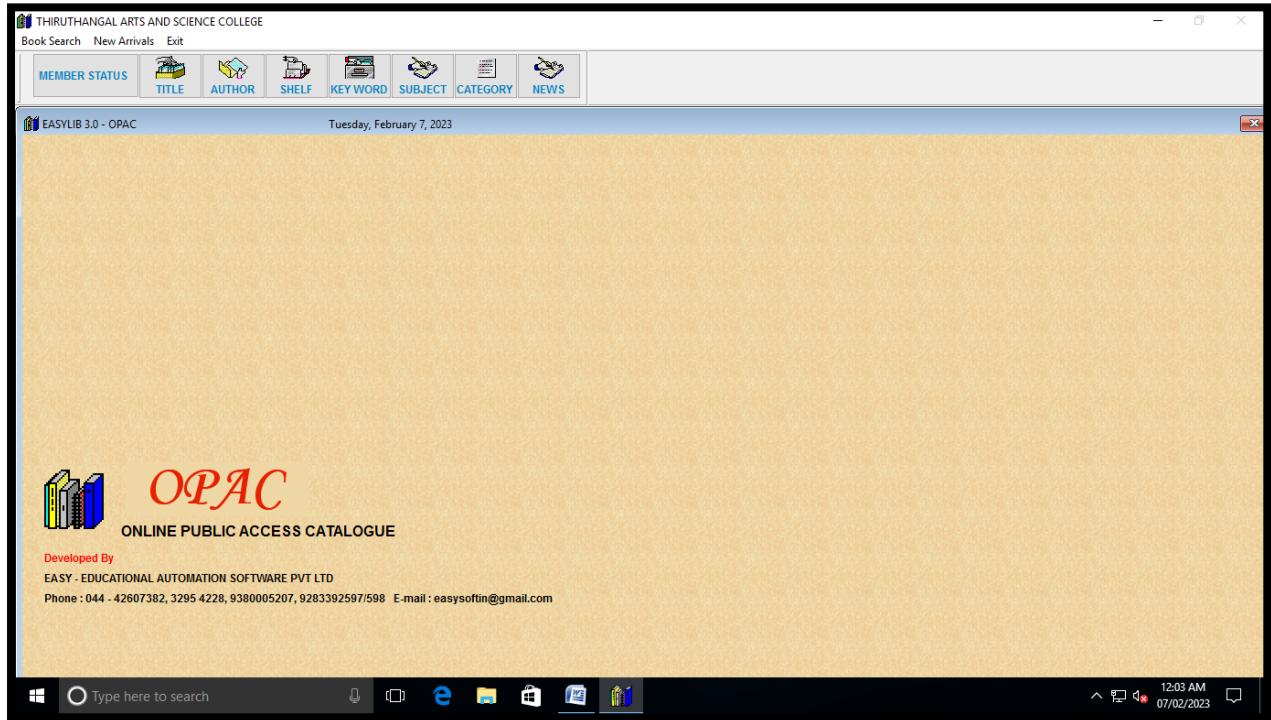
THIRUTHANGAL ARTS AND SCIENCE COLLEGE

Book Search New Arrivals Exit

MEMBER STATUS TITLE AUTHOR SHELF KEY WORD SUBJECT CATEGORY NEWS

EASYLIB 3.0 - OPAC Tuesday, February 7, 2023

OPAC

ONLINE PUBLIC ACCESS CATALOGUE

Developed By

EASY - EDUCATIONAL AUTOMATION SOFTWARE PVT LTD

Phone : 044 - 42607382, 3295 4228, 9380005207, 9283392597/598 E-mail : easysoftin@gmail.com

Type here to search

12:03 AM
07/02/2023